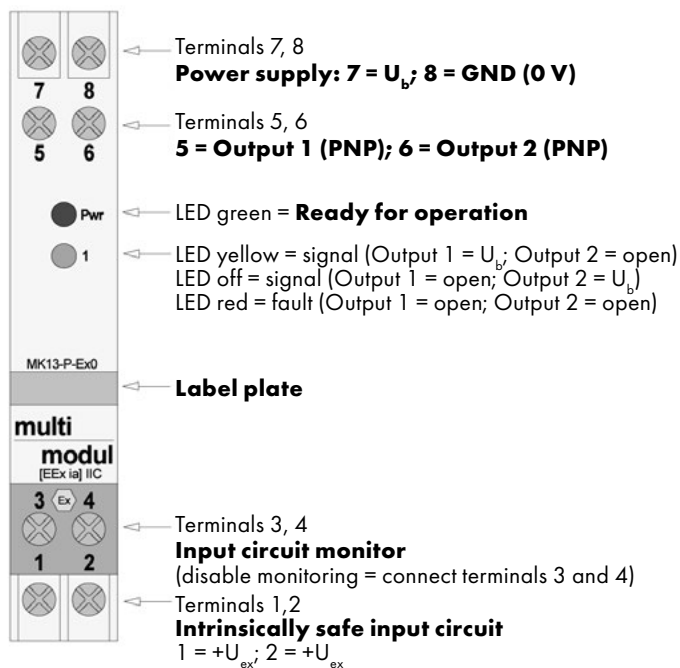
7
8
5
6
Pwr
1
MK13-P-Ex0
multi
modul
[EEx ia] IIC
3
Ex
4
1
2

Terminals 7, 8
**Power supply: 7 = $U_b$; 8 = GND (0 V)**

Terminals 5, 6
**5 = Output 1 (PNP); 6 = Output 2 (PNP)**

LED green = **Ready for operation**

LED yellow = signal (Output 1 = $U_b$; Output 2 = open)
LED off = signal (Output 1 = open; Output 2 = $U_b$)
LED red = fault (Output 1 = open; Output 2 = open)

**Label plate**

Terminals 3, 4
**Input circuit monitor**
(disable monitoring = connect terminals 3 and 4)

Terminals 1,2
**Intrinsically safe input circuit**
1 = $+U_{ex}$; 2 = $+U_{ex}$